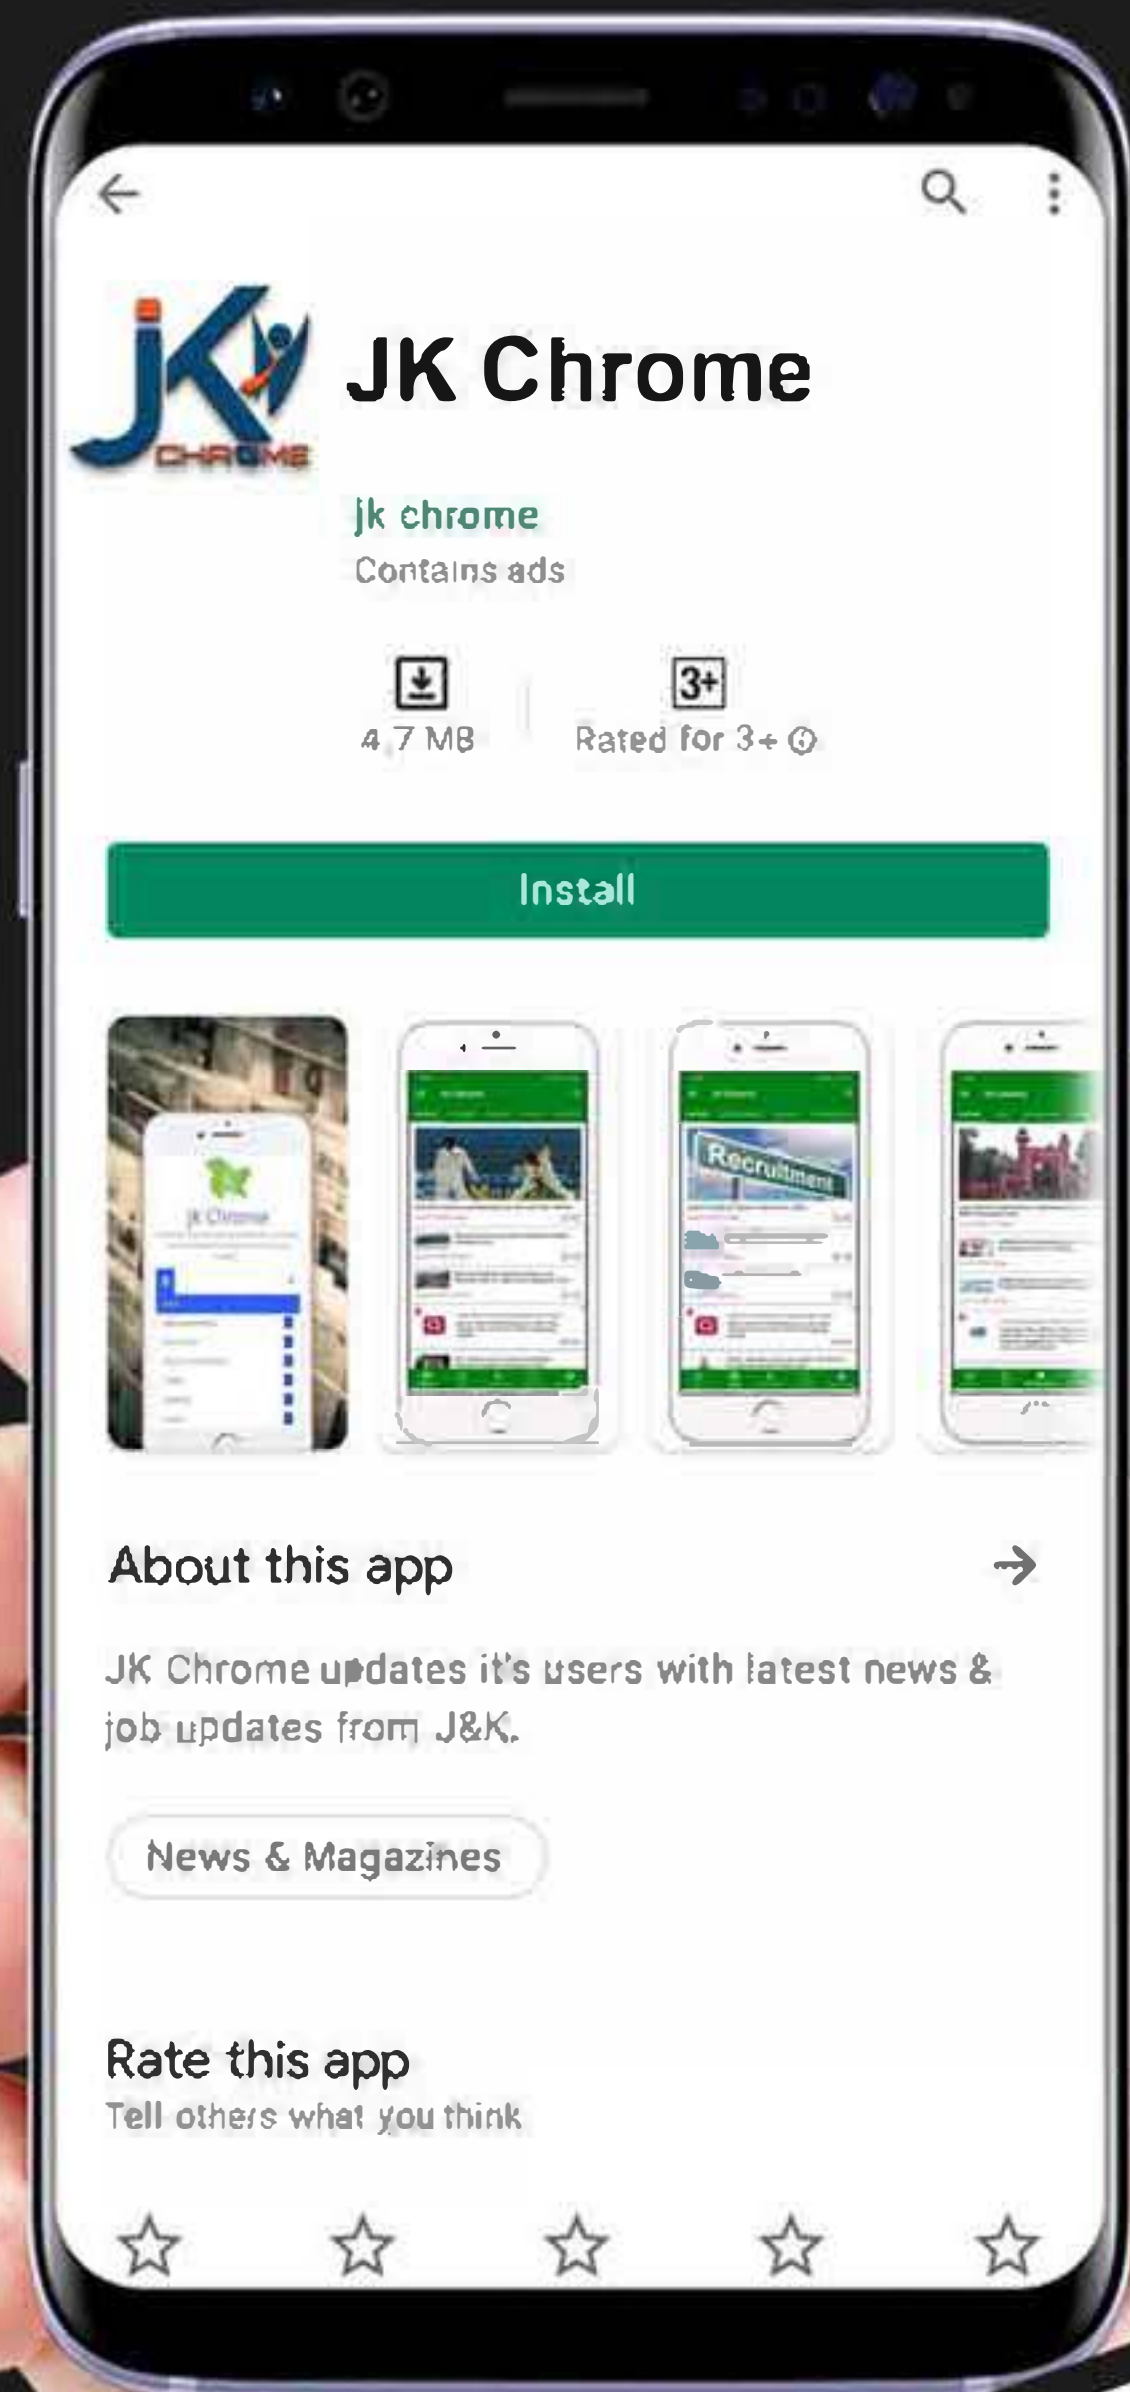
JK CHROME

JK Chrome

jk chrome
Contains ads

3+

4.7 MB

Rated for 3+

Install

JK Chrome

Recruitment

About this app

JK Chrome updates it's users with latest news & job updates from J&K.

News & Magazines

Rate this app
Tell others what you think